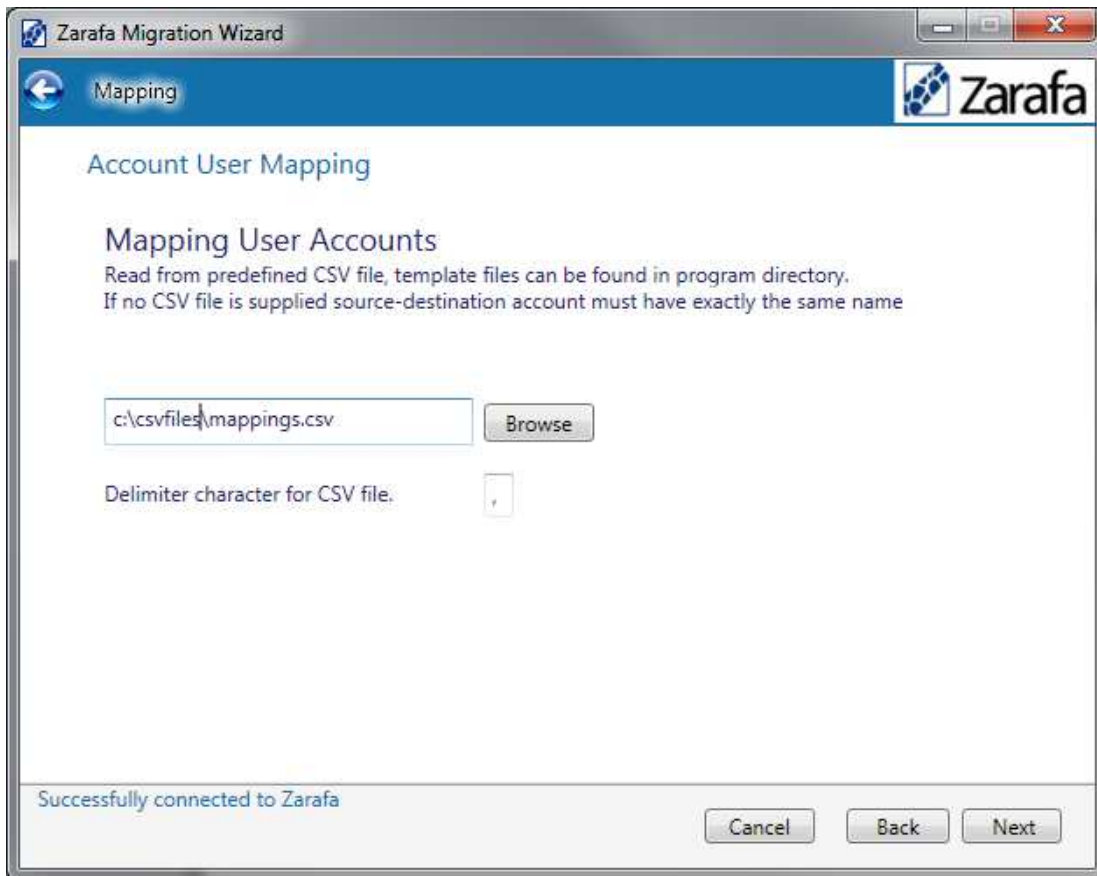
Zarafa Migration Wizard

Mapping

Zarafa

Account User Mapping

Mapping User Accounts

Read from predefined CSV file, template files can be found in program directory.
If no CSV file is supplied source-destination account must have exactly the same name

c:\csvfiles\mappings.csv

Browse

Delimiter character for CSV file.

,

Successfully connected to Zarafa

Cancel

Back

Next